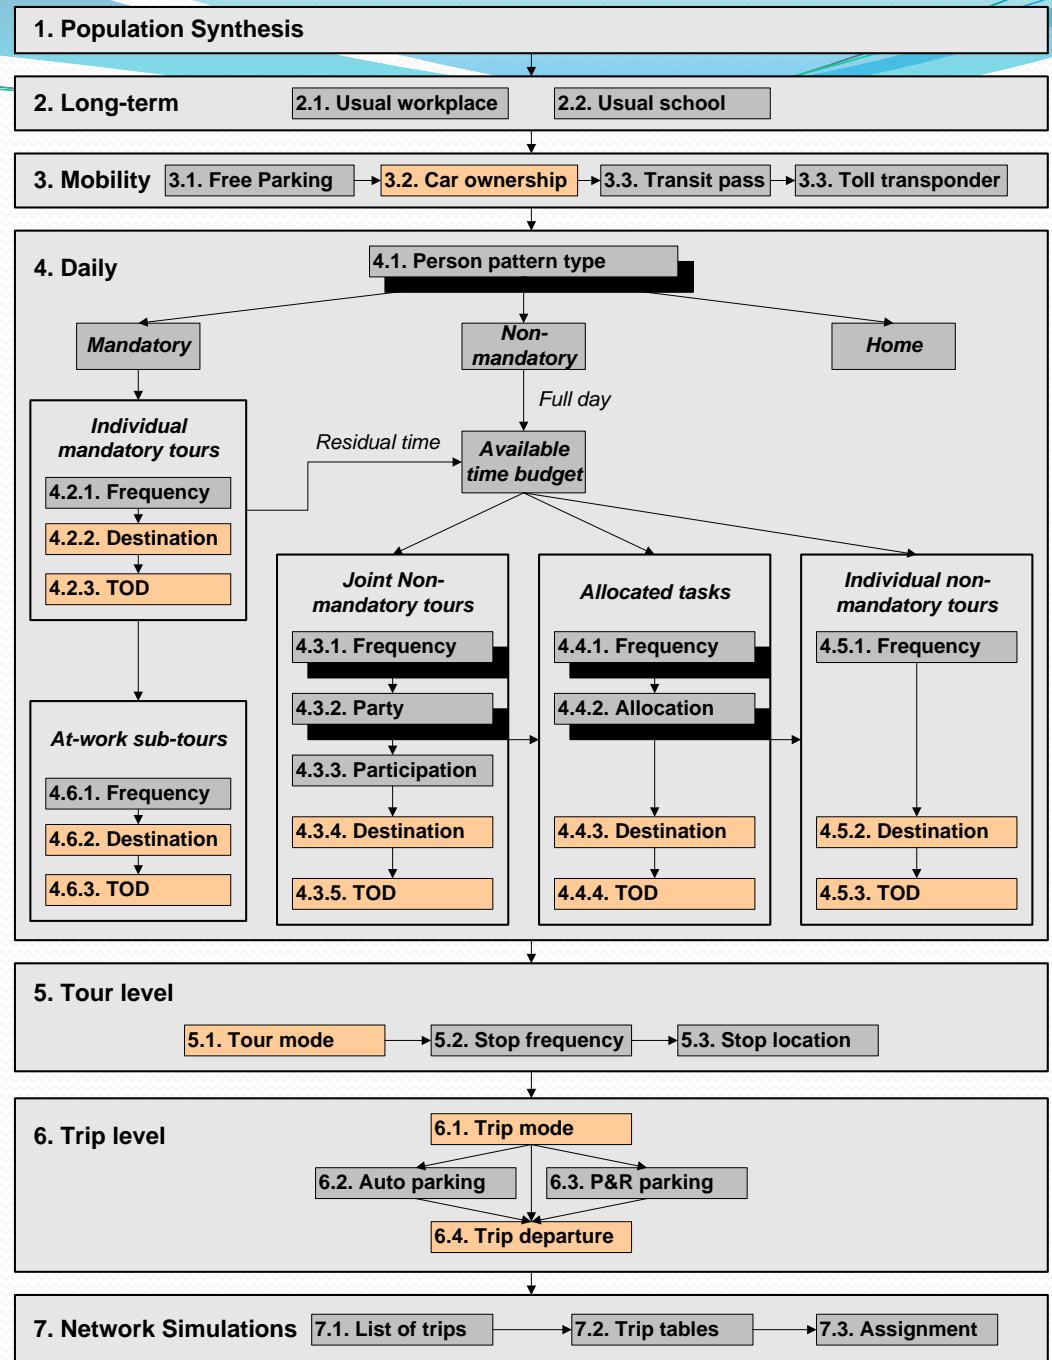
1. Population Synthesis

2. Long-term
2.1. Usual workplace
2.2. Usual school

3. Mobility
3.1. Free Parking
3.2. Car ownership
3.3. Transit pass
3.3. Toll transponder

4. Daily
4.1. Person pattern type
Mandatory
Non-mandatory
Home
Full day
Individual mandatory tours
4.2.1. Frequency
4.2.2. Destination
4.2.3. TOD
Residual time
Available time budget
Joint Non-mandatory tours
4.3.1. Frequency
4.3.2. Party
4.3.3. Participation
4.3.4. Destination
4.3.5. TOD
Allocated tasks
4.4.1. Frequency
4.4.2. Allocation
4.4.3. Destination
4.4.4. TOD
Individual non-mandatory tours
4.5.1. Frequency
4.5.2. Destination
4.5.3. TOD
At-work sub-tours
4.6.1. Frequency
4.6.2. Destination
4.6.3. TOD

5. Tour level
5.1. Tour mode
5.2. Stop frequency
5.3. Stop location

6. Trip level
6.1. Trip mode
6.2. Auto parking
6.3. P&R parking
6.4. Trip departure

7. Network Simulations
7.1. List of trips
7.2. Trip tables
7.3. Assignment